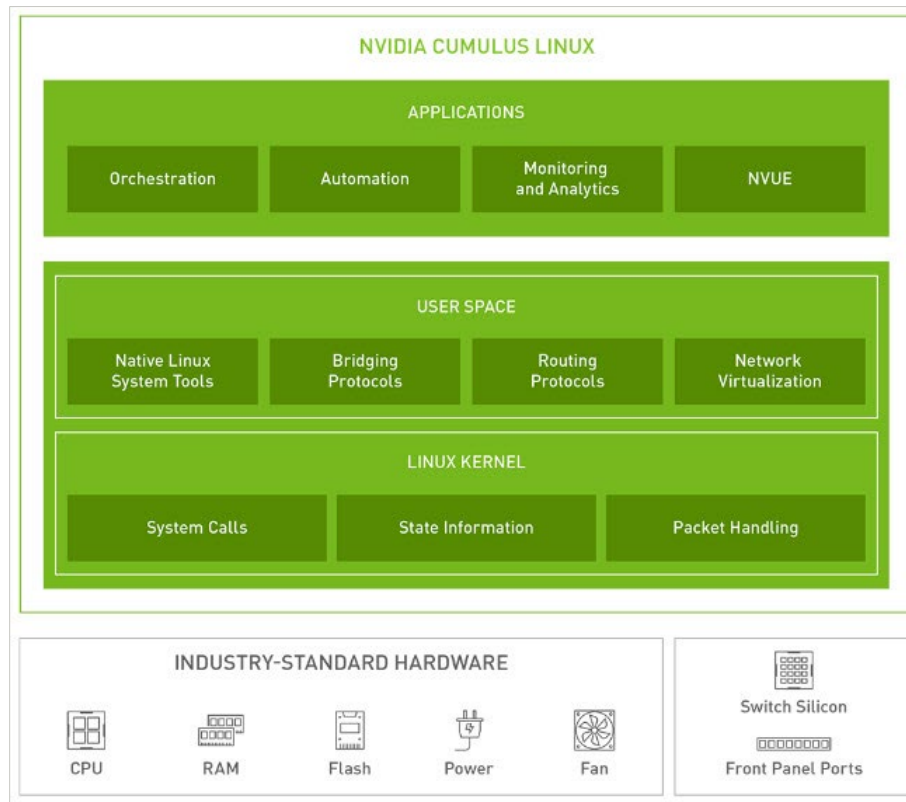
NVIDIA CUMULUS LINUX

APPLICATIONS

Orchestration

Automation

Monitoring and Analytics

NVUE

USER SPACE

Native Linux System Tools

Bridging Protocols

Routing Protocols

Network Virtualization

LINUX KERNEL

System Calls

State Information

Packet Handling

INDUSTRY-STANDARD HARDWARE

CPU

RAM

Flash

Power

Fan

Switch Silicon

Front Panel Ports